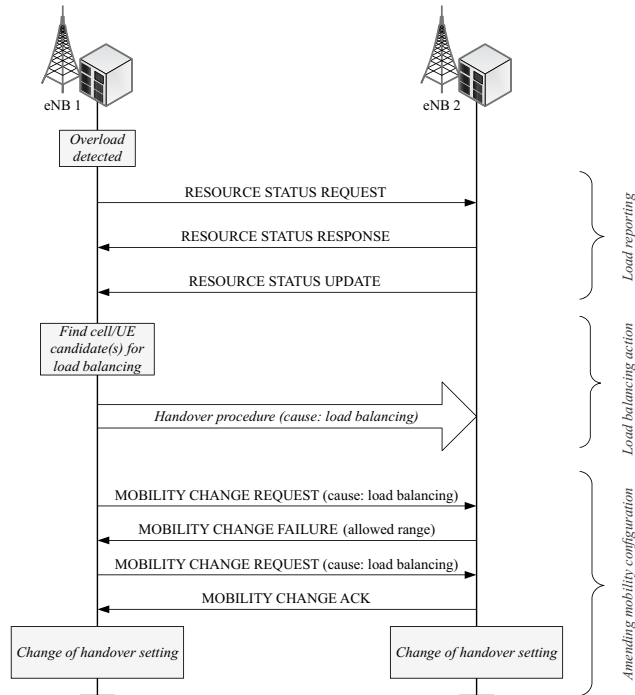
eNB 1

eNB 2

Overload detected

RESOURCE STATUS REQUEST

RESOURCE STATUS RESPONSE

RESOURCE STATUS UPDATE

Load reporting

Find cell/UE candidate(s) for load balancing

Handover procedure (cause: load balancing)

Load balancing action

MOBILITY CHANGE REQUEST (cause: load balancing)

MOBILITY CHANGE FAILURE (allowed range)

MOBILITY CHANGE REQUEST (cause: load balancing)

MOBILITY CHANGE ACK

Amending mobility configuration

Change of handover setting

Change of handover setting